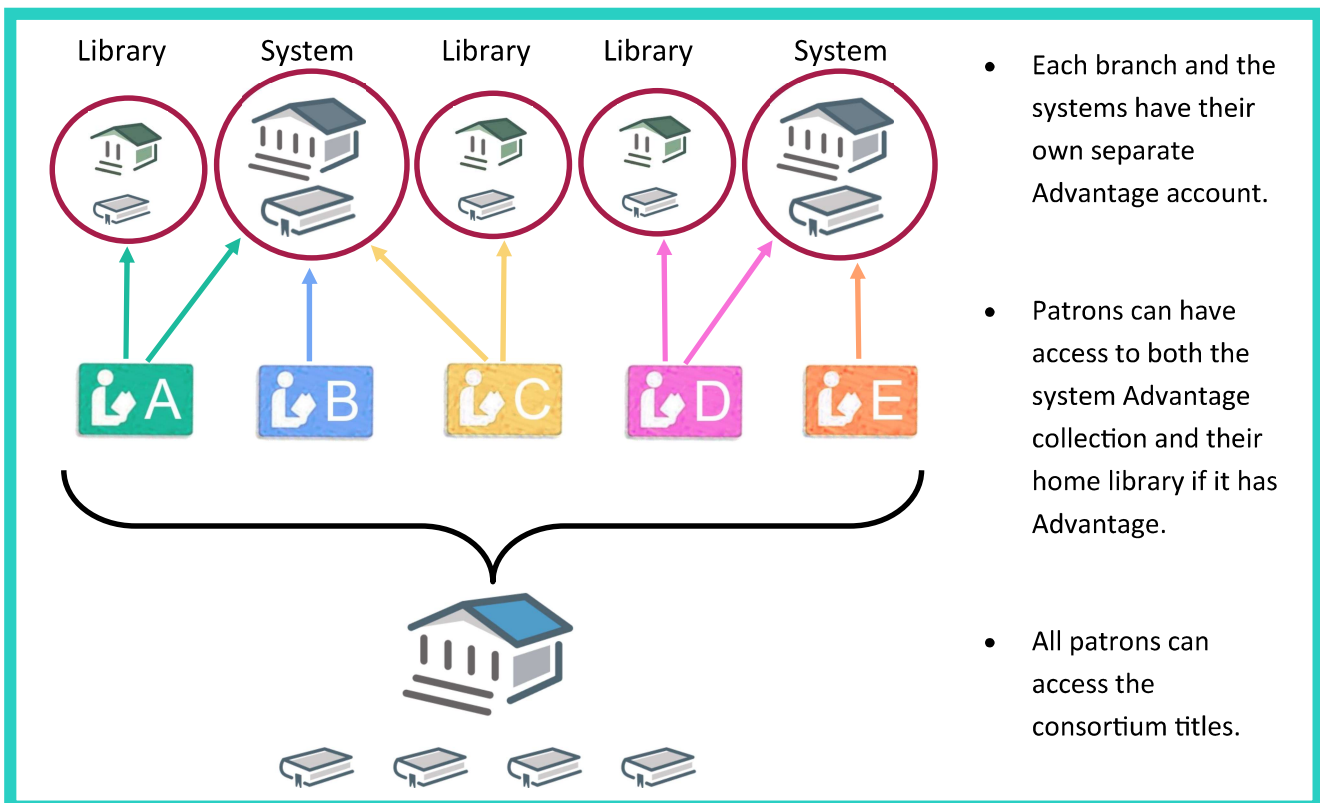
Library System Library Library System

A B C D E

- Each branch and the systems have their own separate Advantage account.

- Patrons can have access to both the system Advantage collection and their home library if it has Advantage.

- All patrons can access the consortium titles.